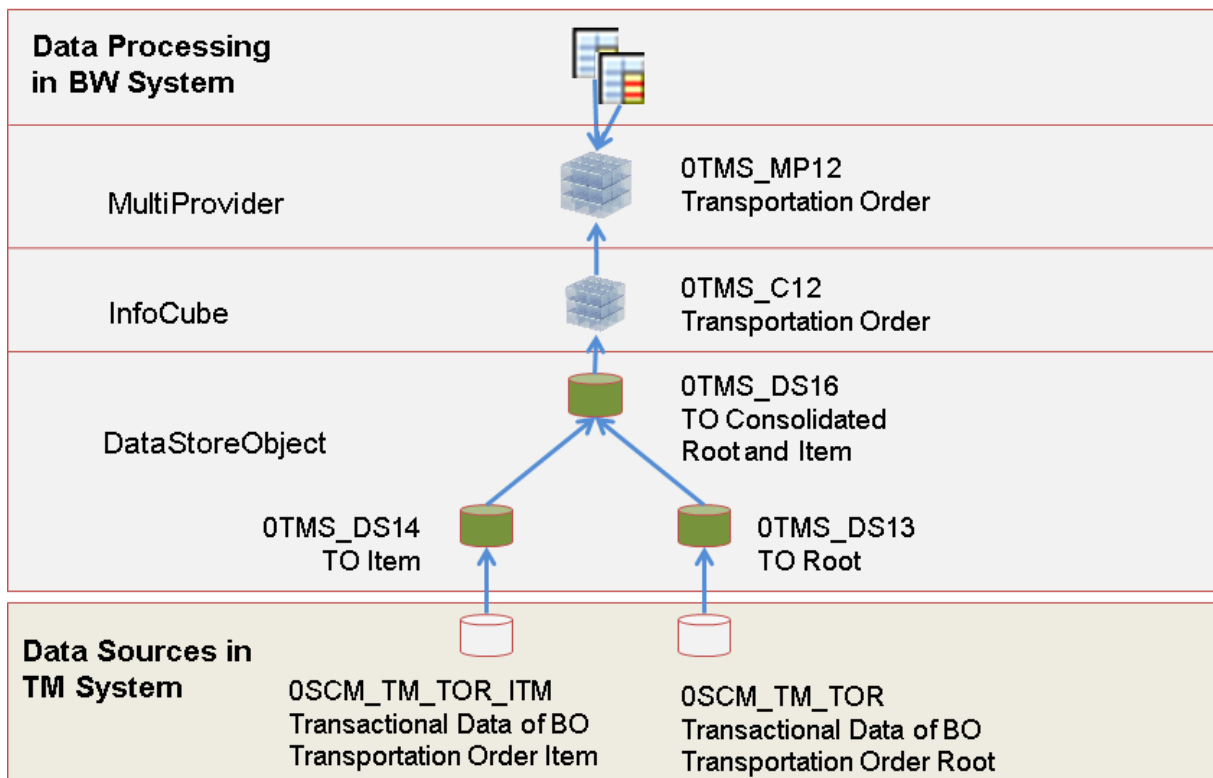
Data Processing in BW System

MultiProvider

0TMS_MP12
Transportation Order

InfoCube

0TMS_C12
Transportation Order

DataStoreObject

0TMS_DS16
TO Consolidated
Root and Item

0TMS_DS14
TO Item

0TMS_DS13
TO Root

Data Sources in TM System

0SCM_TM_TOR_ITM
Transactional Data of BO
Transportation Order Item

0SCM_TM_TOR
Transactional Data of BO
Transportation Order Root